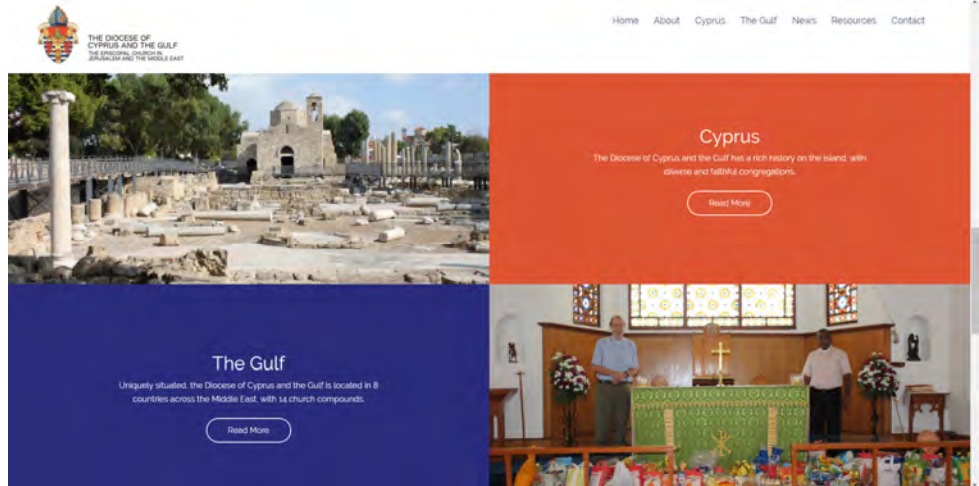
THE DIOCESE OF CYPRUS AND THE GULF
THE EPISCOPAL CHURCH IN JERUSALEM AND THE MIDDLE EAST

Home About Cyprus The Gulf News Resources Contact

Cyprus

The Diocese of Cyprus and the Gulf has a rich history on the island, with diverse and faithful congregations.

Read More

The Gulf

Uniquely situated, the Diocese of Cyprus and the Gulf is located in 8 countries across the Middle East, with 14 church compounds.

Read More